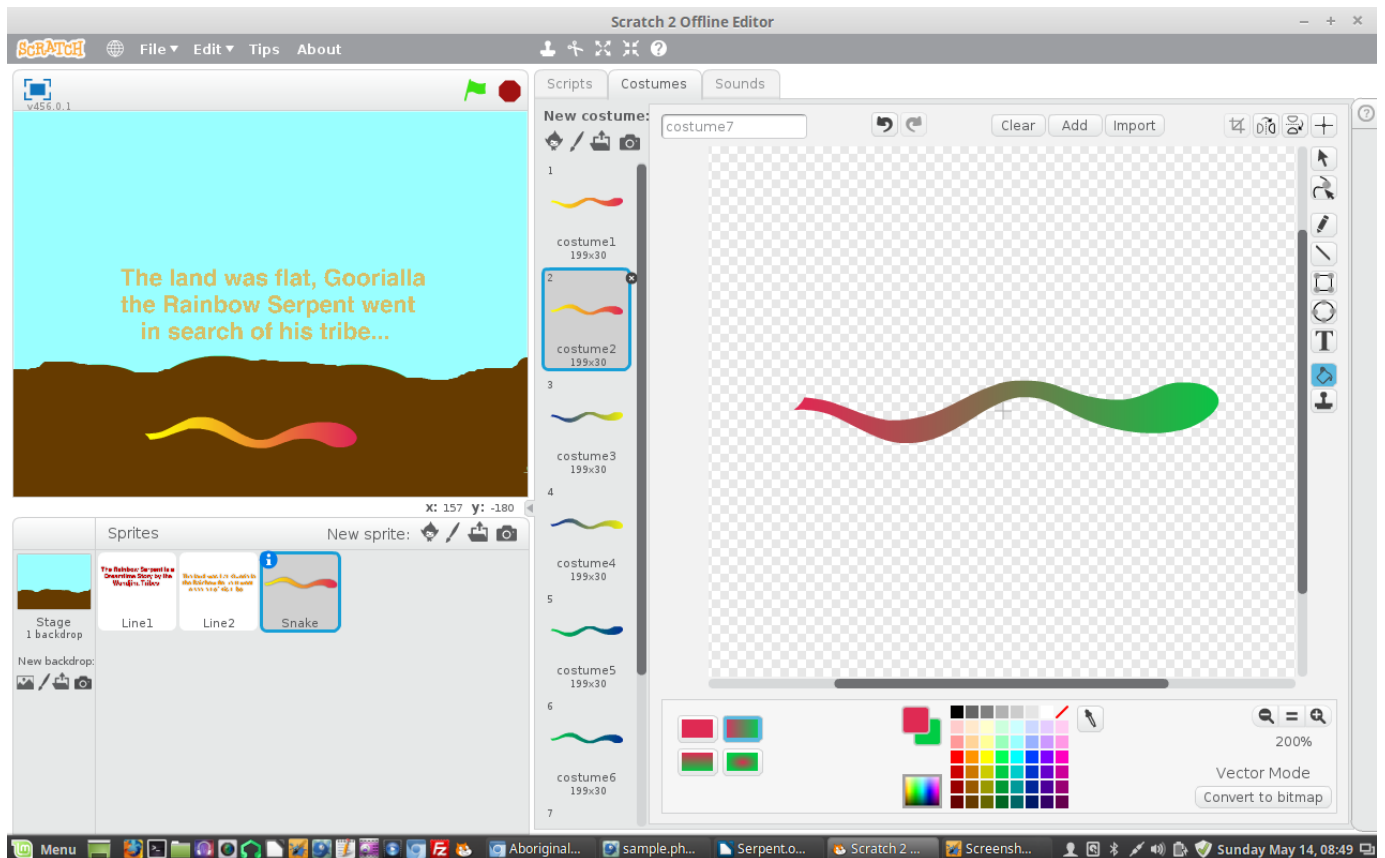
Scratch 2 Offline Editor

SCRATCH File ▾ Edit ▾ Tips About

v456.0.1

The land was flat, Goorialla the Rainbow Serpent went in search of his tribe...

x: 157 y: -180

Sprites

New sprite:

Stage
1 backdrop

New backdrop:

The Rainbow Serpent is a Dreamtime Story by the Worlbra Tribe

Line1

Line2

Snake

Scripts Costumes Sounds

New costume:

1
costume1
199x30

2
costume2
199x30

3
costume3
199x30

4
costume4
199x30

5
costume5
199x30

6
costume6
199x30

7

costume7

Clear Add Import

200%

Vector Mode

Convert to bitmap

Menu

Aboriginal...

sample.ph...

Serpent.o...

Scratch 2 ...

Screensh...

Sunday May 14, 08:49